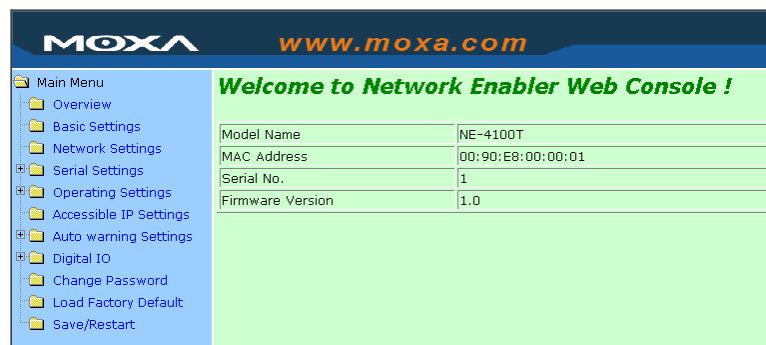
MOXA www.moxa.com

Main Menu
Overview
Basic Settings
Network Settings
Serial Settings
Operating Settings
Accessible IP Settings
Auto warning Settings
Digital IO
Change Password
Load Factory Default
Save/Restart

Welcome to Network Enabler Web Console !

| Model Name | NE-4100T |
|---|---|
| MAC Address | 00:90:E8:00:00:01 |
| Serial No. | 1 |
| Firmware Version | 1.0 |